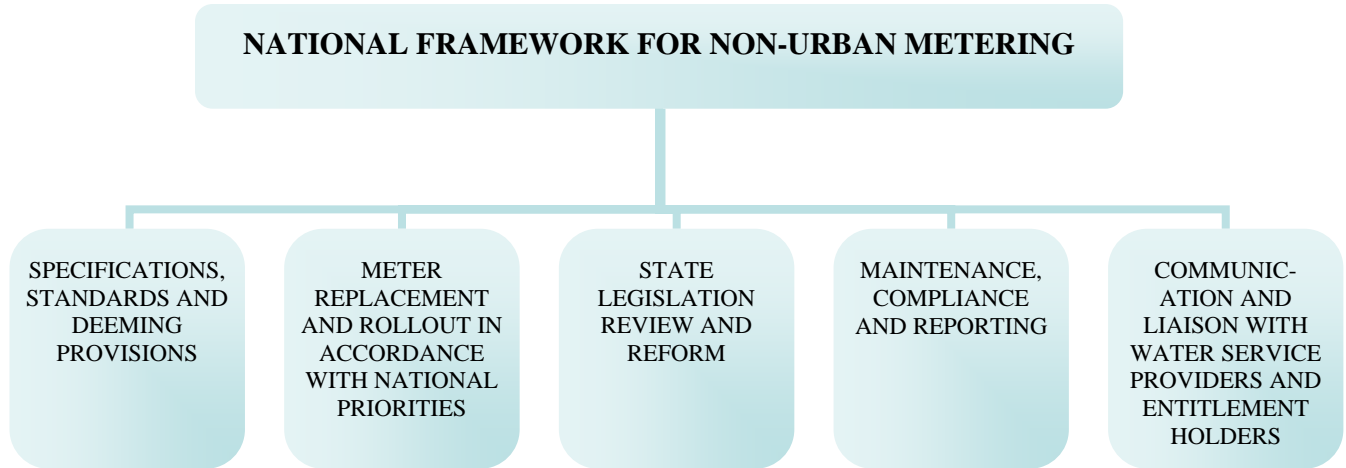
NATIONAL FRAMEWORK FOR NON-URBAN METERING

SPECIFICATIONS, STANDARDS AND DEEMING PROVISIONS

METER REPLACEMENT AND ROLLOUT IN ACCORDANCE WITH NATIONAL PRIORITIES

STATE LEGISLATION REVIEW AND REFORM

MAINTENANCE, COMPLIANCE AND REPORTING

COMMUNICATION AND LIAISON WITH WATER SERVICE PROVIDERS AND ENTITLEMENT HOLDERS